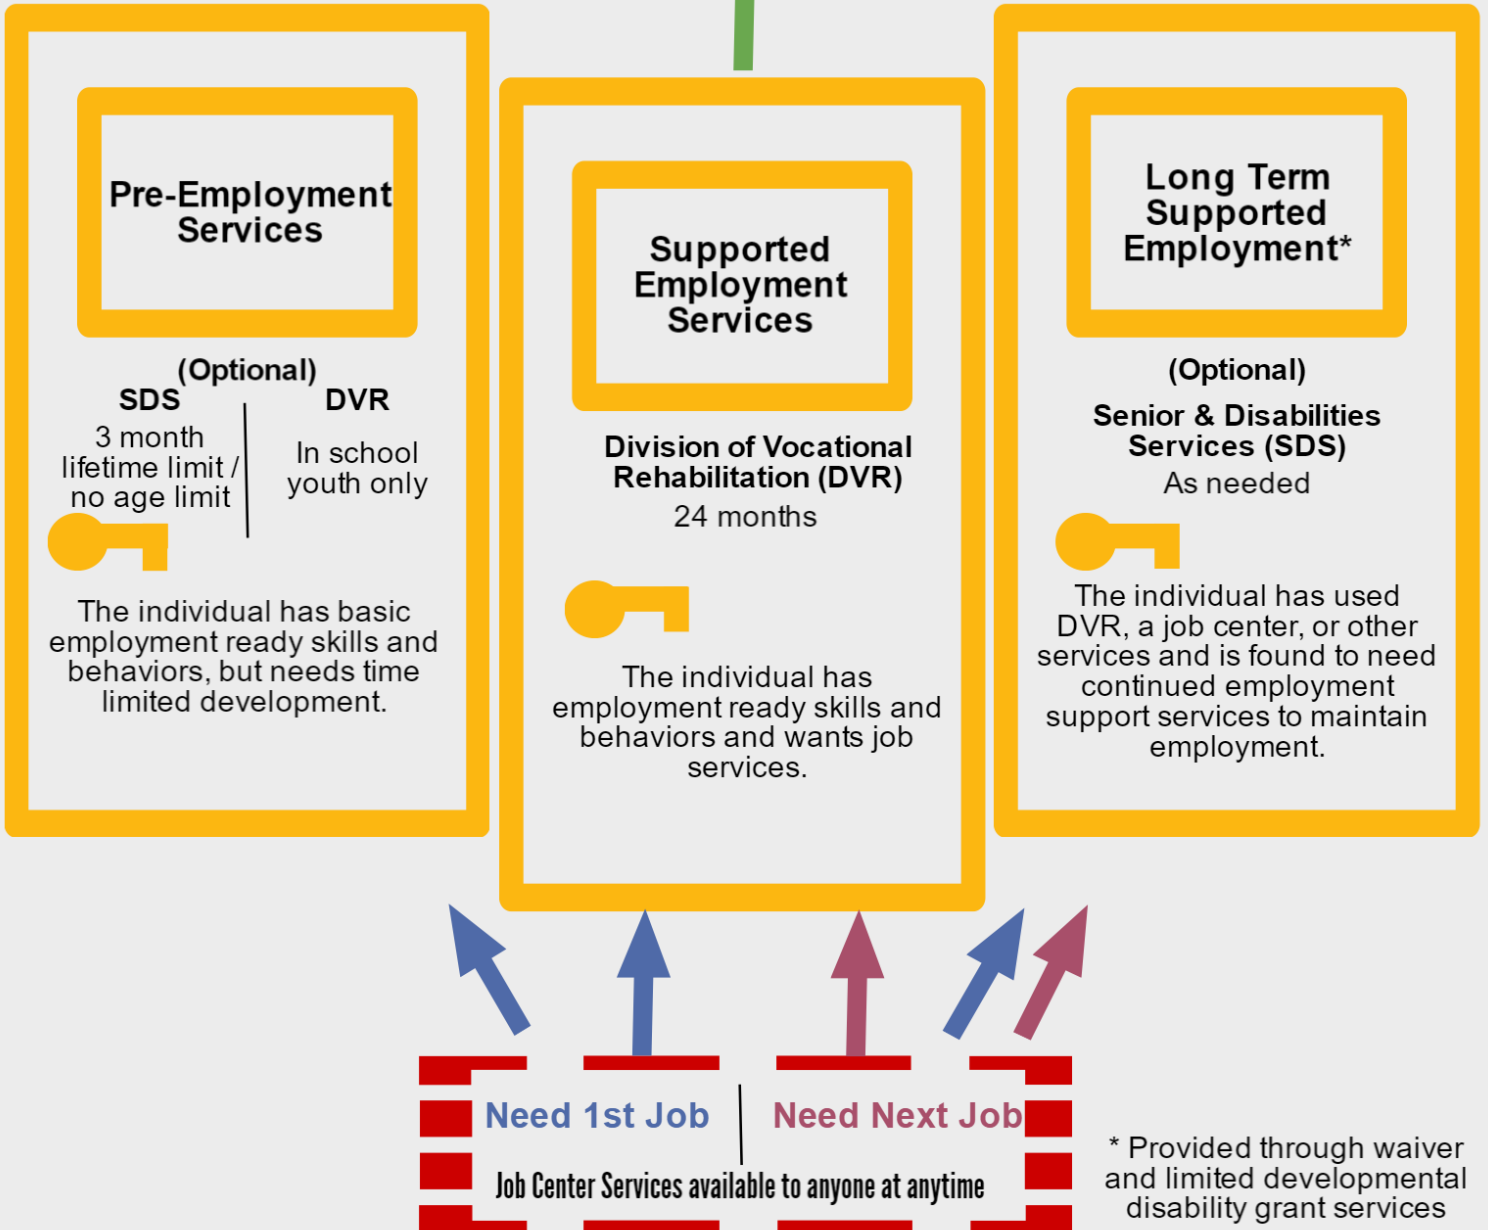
Pre-Employment Services

(Optional)

SDS

3 month lifetime limit / no age limit

DVR

In school youth only

The individual has basic employment ready skills and behaviors, but needs time limited development.

Supported Employment Services

Division of Vocational Rehabilitation (DVR)

24 months

The individual has employment ready skills and behaviors and wants job services.

Long Term Supported Employment*

(Optional)

Senior & Disabilities Services (SDS)

As needed

The individual has used DVR, a job center, or other services and is found to need continued employment support services to maintain employment.

Need 1st Job

Need Next Job

Job Center Services available to anyone at anytime

* Provided through waiver and limited developmental disability grant services